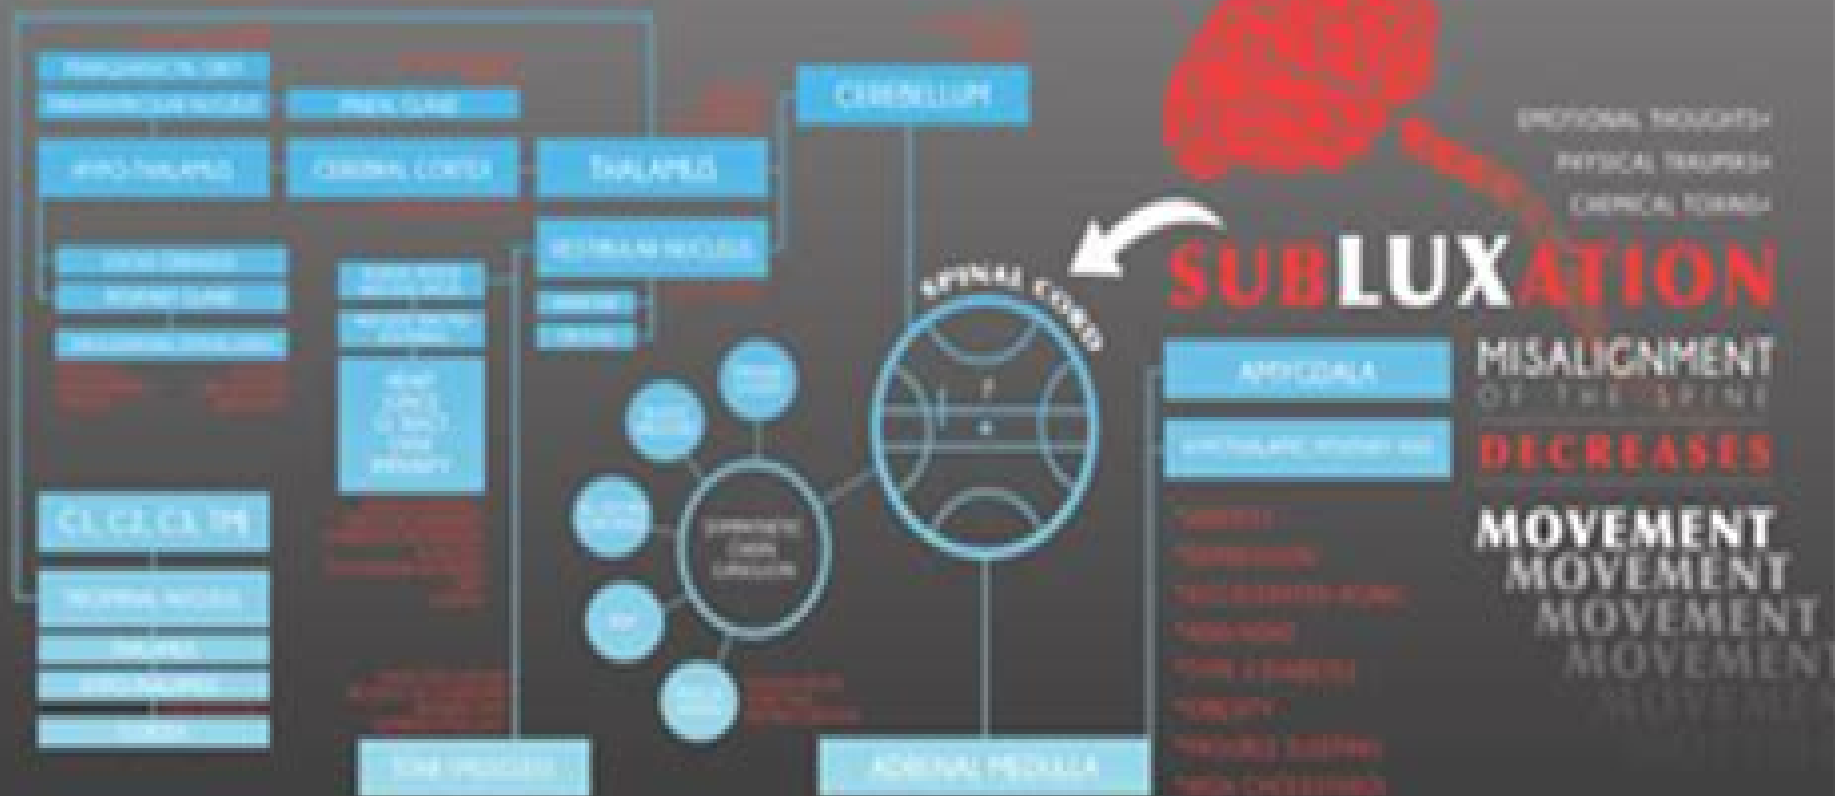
PERIAQUEDUCTAL GREY
PARAVENTRICULAR NUCLEUS
PINEAL GLAND
CEREBELLUM
HYPO-THALAMUS
CEREBRAL CORTEX
THALAMUS
VESTIBULAR NUCLEUS
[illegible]
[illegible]
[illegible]
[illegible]
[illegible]
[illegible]
C1, C2, C3, TMJ
TRIGEMINAL NUCLEUS
THALAMUS
HYPO-THALAMUS
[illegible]
SPINAL CORD
SYMPATHETIC CHAIN GANGLION
EMOTIONAL THOUGHTS+
PHYSICAL TRAUMAS+
CHEMICAL TOXINS+
SUBLUXATION
MISALIGNMENT
OF THE SPINE
DECREASES
MOVEMENT
MOVEMENT
MOVEMENT
MOVEMENT
MOVEMENT
AMYGDALA
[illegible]
ANXIETY
DEPRESSION
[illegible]
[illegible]
TYPE 2 DIABETES
OBESITY
TROUBLE SLEEPING
HIGH CHOLESTEROL
TONE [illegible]
ADRENAL MEDULLA